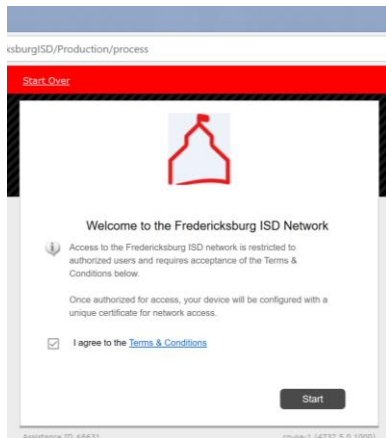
:sburgISD/Production/process

Start Over

Welcome to the Fredericksburg ISD Network

Access to the Fredericksburg ISD network is restricted to authorized users and requires acceptance of the Terms & Conditions below.

Once authorized for access, your device will be configured with a unique certificate for network access.

I agree to the Terms & Conditions

Start

Assistance ID: 66631

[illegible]